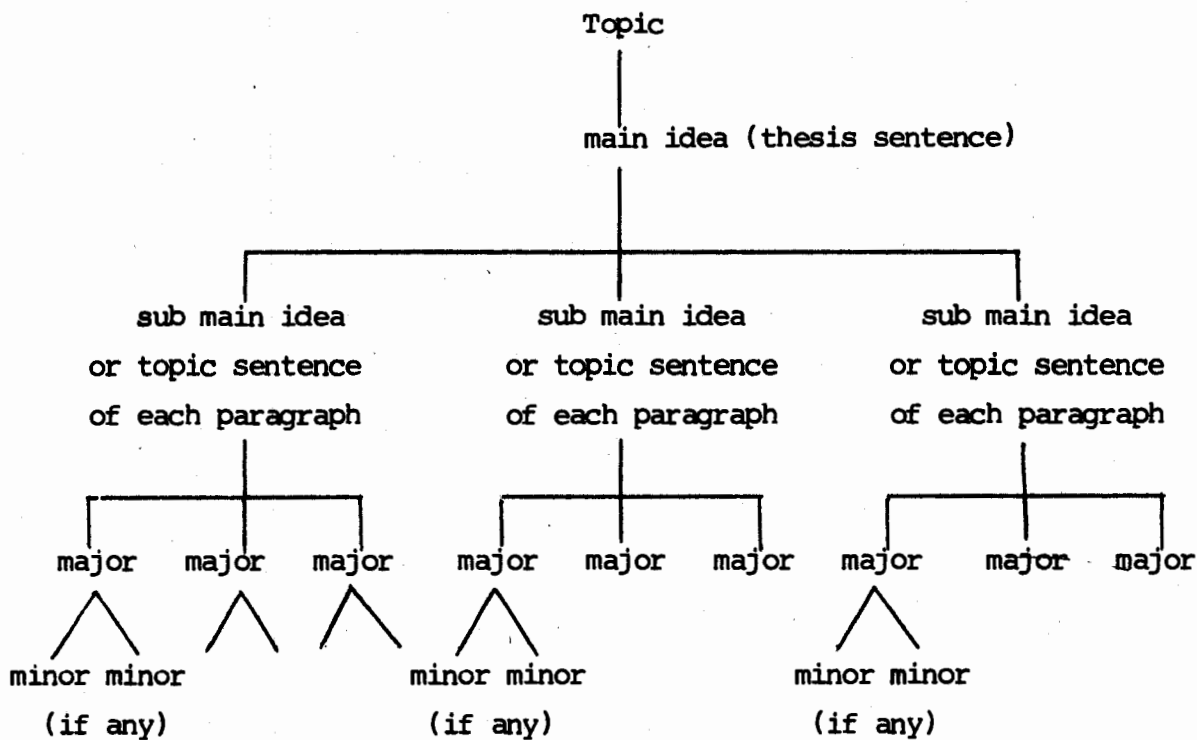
Topic

main idea (thesis sentence)

sub main idea or topic sentence of each paragraph

sub main idea or topic sentence of each paragraph

sub main idea or topic sentence of each paragraph

major major major major major major major major major

minor minor (if any)

minor minor (if any)

minor minor (if any)